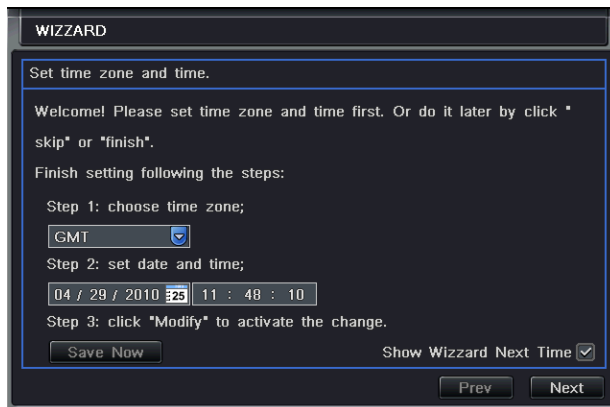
WIZZARD

Set time zone and time.

Welcome! Please set time zone and time first. Or do it later by click " skip" or "finish".

Finish setting following the steps:

Step 1: choose time zone;

GMT

Step 2: set date and time;

04 / 29 / 2010 25 11 : 48 : 10

Step 3: click "Modify" to activate the change.

Save Now

Show Wizzard Next Time

Prev

Next